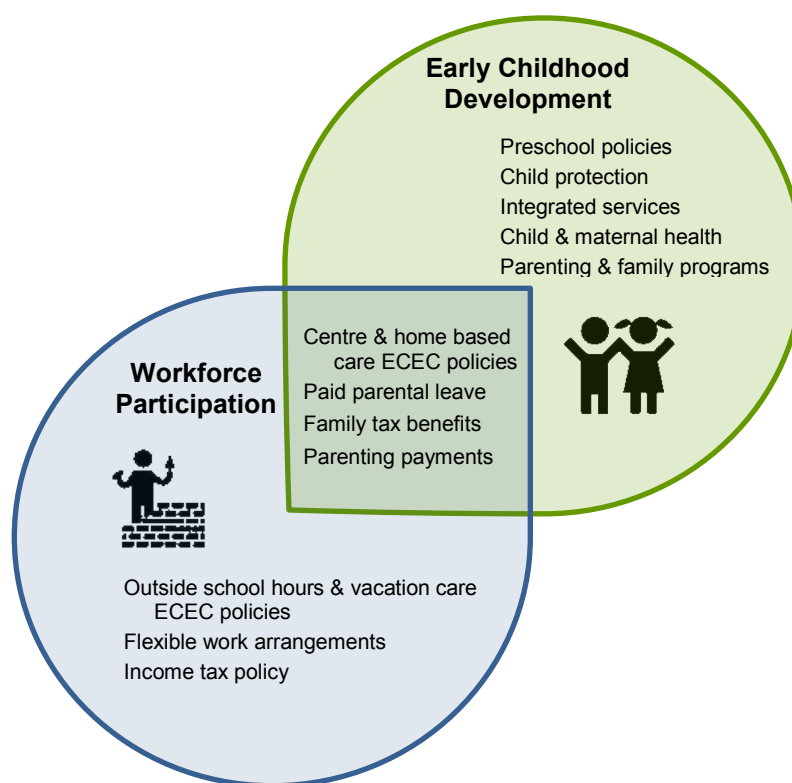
Early Childhood Development

Preschool policies
Child protection
Integrated services
Child & maternal health
Parenting & family programs

Centre & home based care ECEC policies
Paid parental leave
Family tax benefits
Parenting payments

Workforce Participation

Outside school hours & vacation care ECEC policies
Flexible work arrangements
Income tax policy